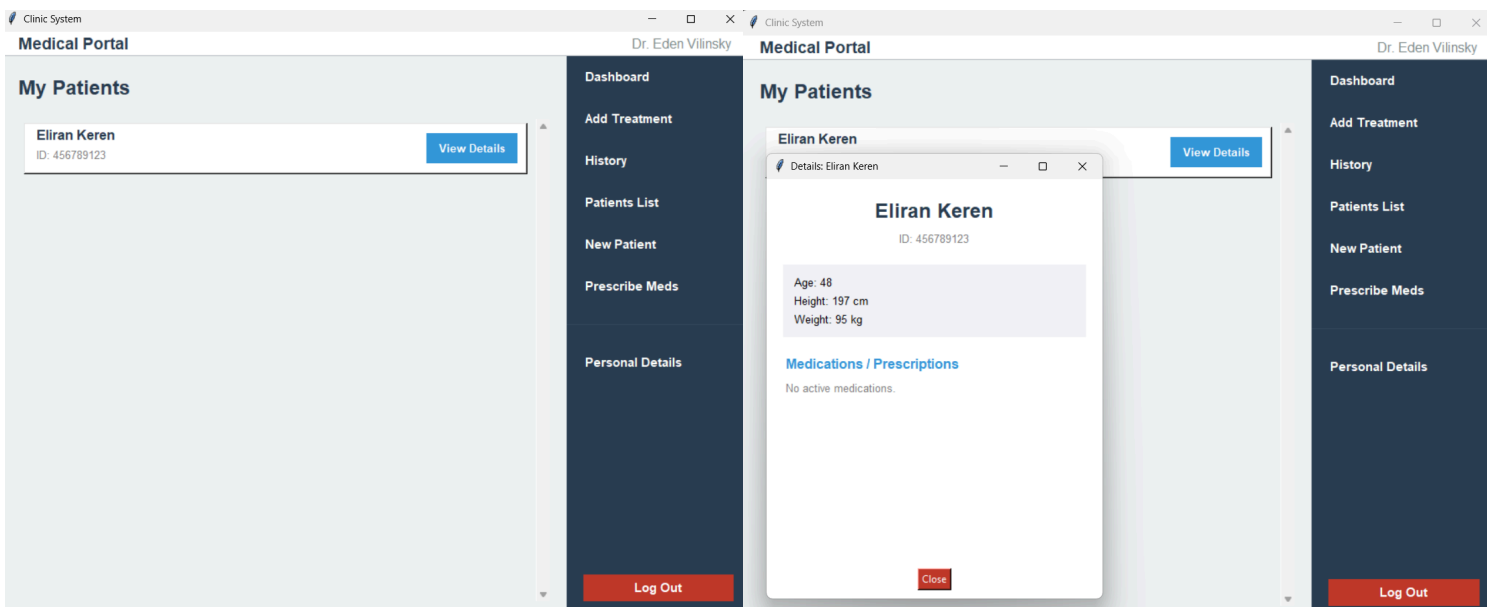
Clinic System

Medical Portal

Dr. Eden Vilinsky

My Patients

Eliran Keren
ID: 456789123

View Details

Dashboard

Add Treatment

History

Patients List

New Patient

Prescribe Meds

Personal Details

Log Out

Clinic System

Medical Portal

Dr. Eden Vilinsky

My Patients

Eliran Keren

View Details

Details: Eliran Keren

Eliran Keren

ID: 456789123

Age: 48
Height: 197 cm
Weight: 95 kg

Medications / Prescriptions

No active medications.

Close

Dashboard

Add Treatment

History

Patients List

New Patient

Prescribe Meds

Personal Details

Log Out